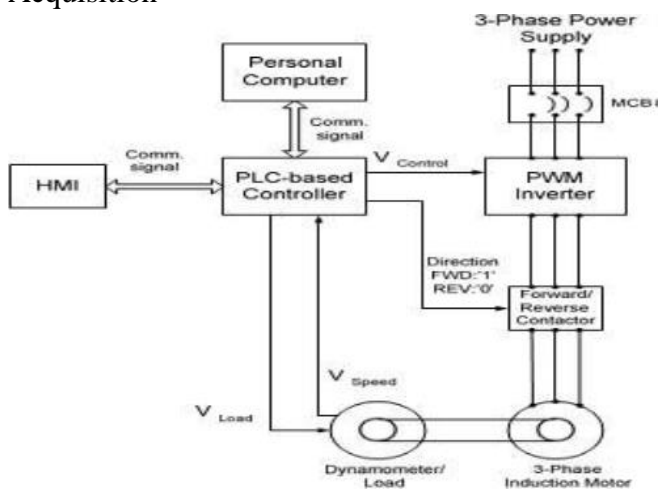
Acquisition

3-Phase Power Supply

MCB

Personal Computer

Comm. signal

Comm. signal

HMI

PLC-based Controller

$V_{Control}$

PWM Inverter

Direction FWD:'1' REV:'0'

Forward/ Reverse Contactor

$V_{Speed}$

$V_{Load}$

Dynamometer/ Load

3-Phase Induction Motor